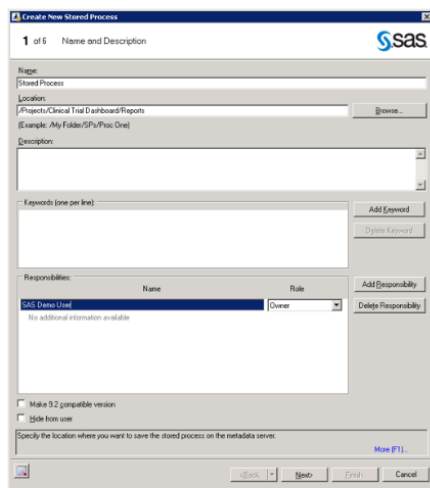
Create New Stored Process

1 of 6 Name and Description

sas

Name:

Stored Process

Location:

/Projects/Clinical Trial Dashboard/Reports

Browse...

(Example: /My Folder/SPs/Proc One)

Description:

Keywords (one per line)

Add Keyword

Delete Keyword

Responsibilities:

| Name | Role |
|---|---|
| SAS Demo User | Owner |

No additional information available

Add Responsibility

Delete Responsibility

Make 9.2 compatible version

Hide from user

Specify the location where you want to save the stored process on the metadata server.

More (F1)...

< Back

Next>

Finish

Cancel